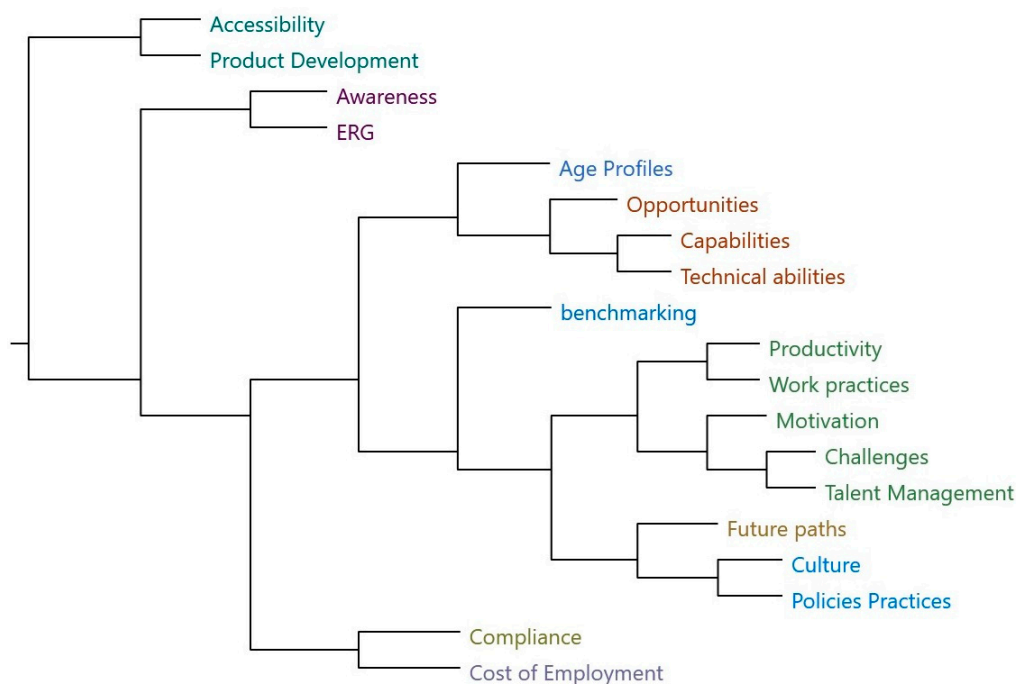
Accessibility
Product Development
Awareness
ERG
Age Profiles
Opportunities
Capabilities
Technical abilities
benchmarking
Productivity
Work practices
Motivation
Challenges
Talent Management
Future paths
Culture
Policies Practices
Compliance
Cost of Employment